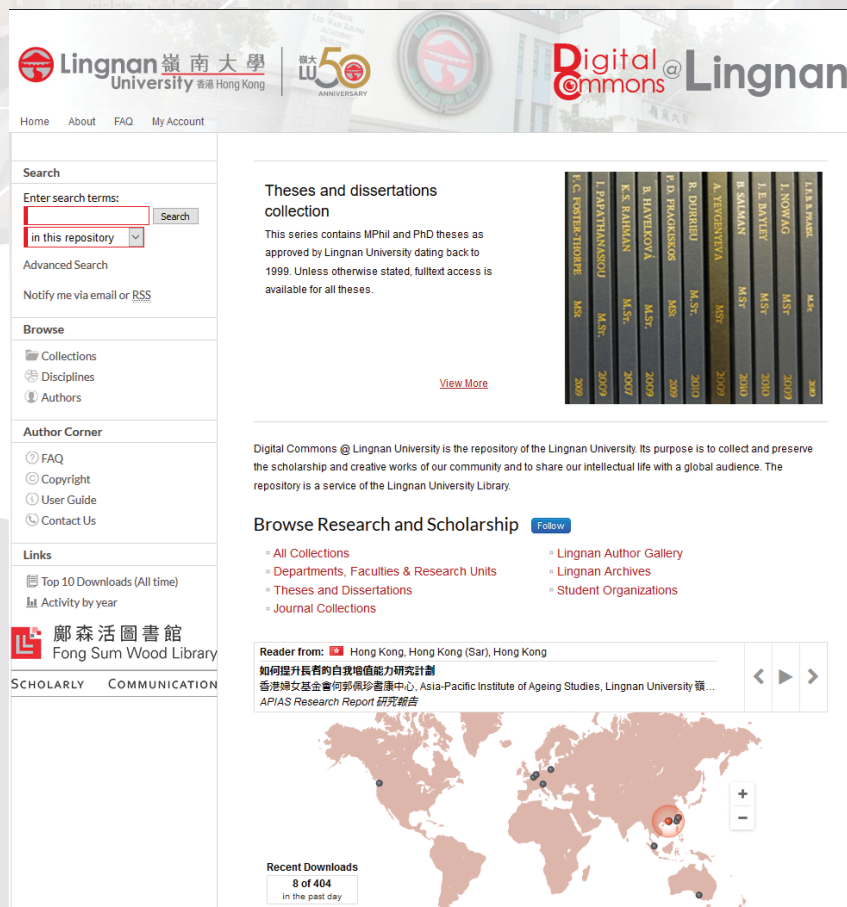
Lingnan 嶺南大學 University 香港 Hong Kong

嶺大 50 ANNIVERSARY

Digital Commons @ Lingnan

Home About FAQ My Account

Search

Enter search terms:

Search

in this repository

Advanced Search

Notify me via email or RSS

Browse

Collections

Disciplines

Authors

Author Corner

FAQ

Copyright

User Guide

Contact Us

Links

Top 10 Downloads (All time)

Activity by year

鄺森活圖書館 Fong Sum Wood Library

SCHOLARLY COMMUNICATION

Theses and dissertations collection

This series contains MPhil and PhD theses as approved by Lingnan University dating back to 1999. Unless otherwise stated, fulltext access is available for all theses.

View More

F.C. FOSTER-THORPE M.St. 2009 | I. PAPATHANASIOU M.St. 2009 | K.S. RAHMAN M.St. 2007 | B. HAVELKOVÁ M.St. 2009 | P.D. FRAGKISKOS M.St. 2009 | R. DURRIEU M.St. 2010 | A. YEVGENYEVA M.St. 2010 | B. SALMAN M.St. 2010 | J.E. BAYLEY M.St. 2010 | J. NOWAG M.St. 2009 | I.F.B.B. PRASS M.St. 2010

Digital Commons @ Lingnan University is the repository of the Lingnan University. Its purpose is to collect and preserve the scholarship and creative works of our community and to share our intellectual life with a global audience. The repository is a service of the Lingnan University Library.

Browse Research and Scholarship Follow

All Collections

Departments, Faculties & Research Units

Theses and Dissertations

Journal Collections

Lingnan Author Gallery

Lingnan Archives

Student Organizations

Reader from: Hong Kong, Hong Kong (Sar), Hong Kong

如何提升長者的自我增值能力研究計劃

香港婦女基金會何郭佩珍嘉康中心, Asia-Pacific Institute of Ageing Studies, Lingnan University 嶺...

APIAS Research Report 研究報告

+

−

Recent Downloads

8 of 404

in the past day